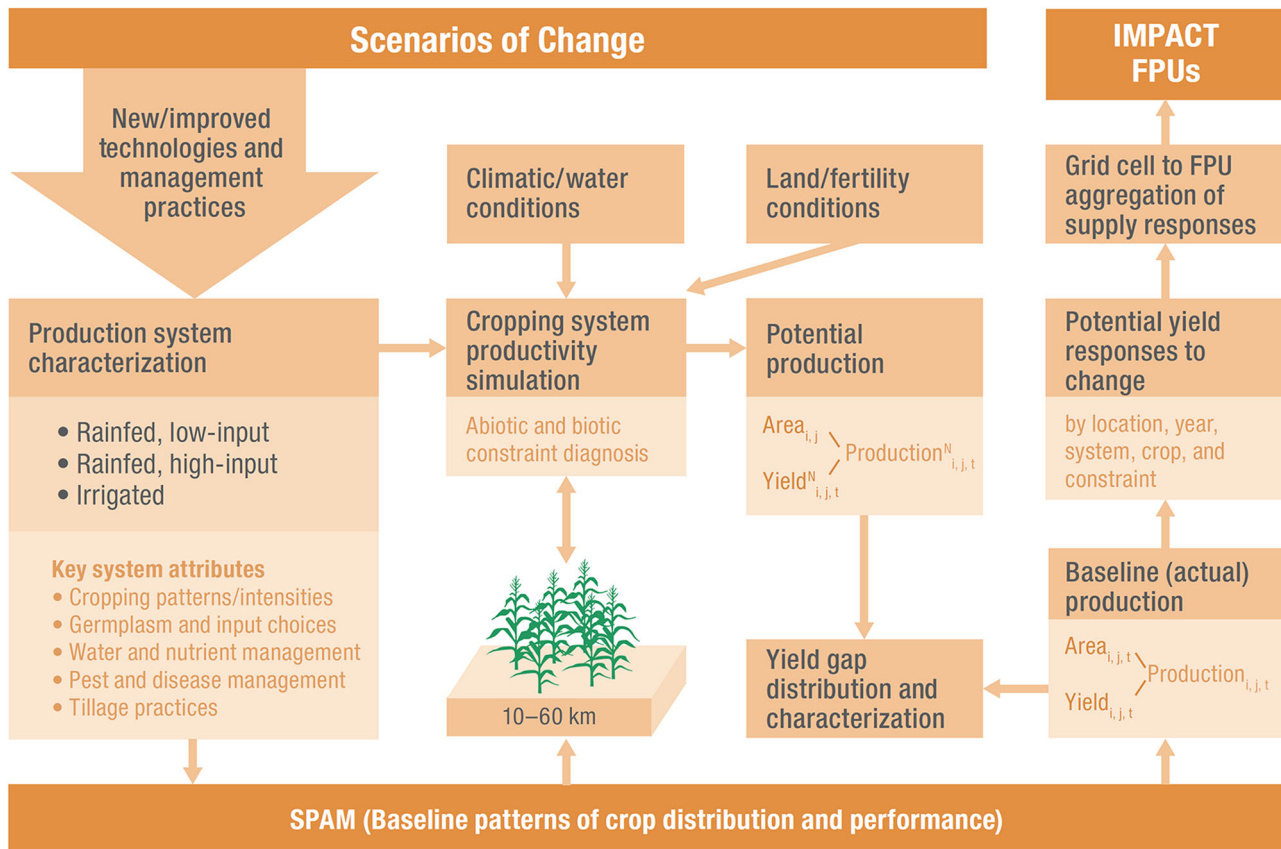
Scenarios of Change

IMPACT FPUs

New/improved technologies and management practices

Climatic/water conditions

Land/fertility conditions

Grid cell to FPU aggregation of supply responses

Production system characterization

• Rainfed, low-input
• Rainfed, high-input
• Irrigated

Key system attributes
• Cropping patterns/intensities
• Germplasm and input choices
• Water and nutrient management
• Pest and disease management
• Tillage practices

Cropping system productivity simulation

Abiotic and biotic constraint diagnosis

10–60 km

Potential production

$\text{Area}_{i,j}$ $\text{Yield}^{N}_{i,j,t}$ $\text{Production}^{N}_{i,j,t}$

Potential yield responses to change

by location, year, system, crop, and constraint

Baseline (actual) production

$\text{Area}_{i,j,t}$ $\text{Yield}_{i,j,t}$ $\text{Production}_{i,j,t}$

Yield gap distribution and characterization

SPAM (Baseline patterns of crop distribution and performance)